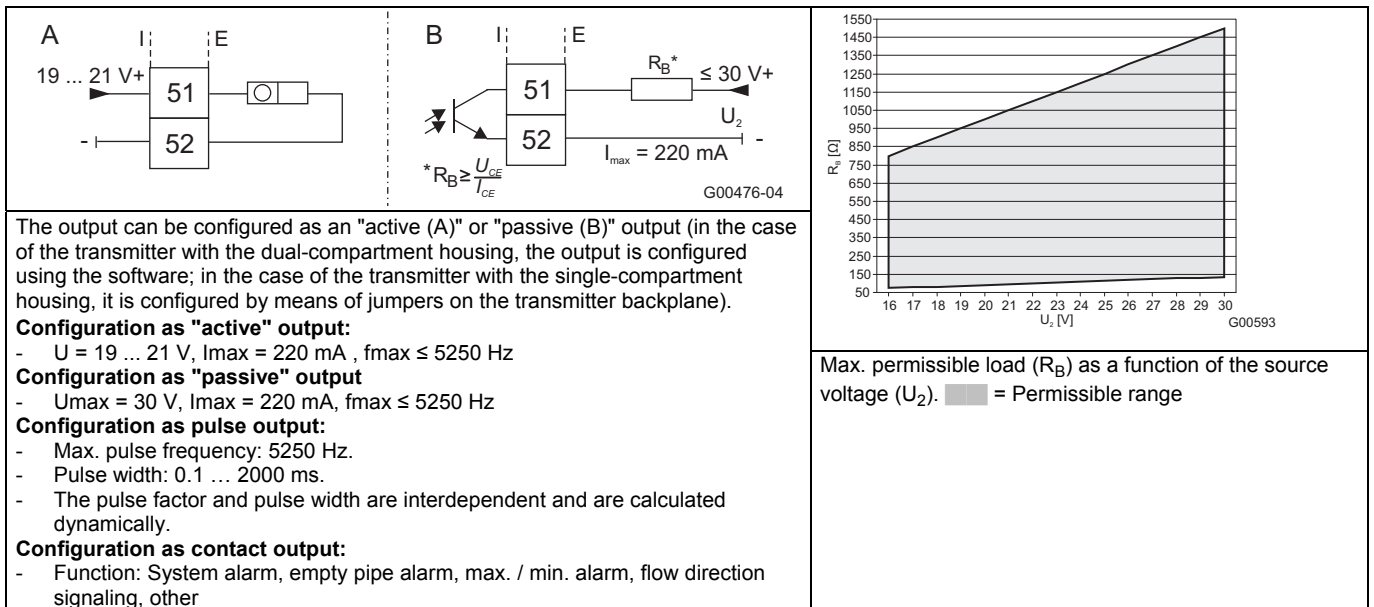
A I E

19 ... 21 V+

51

-

52

B I E

$R_B$*

≤ 30 V+

51

$U_2$

52

-

$I_{max}$ = 220 mA

$^*R_B \geq \frac{U_{CE}}{I_{CE}}$

G00476-04

The output can be configured as an "active (A)" or "passive (B)" output (in the case of the transmitter with the dual-compartment housing, the output is configured using the software; in the case of the transmitter with the single-compartment housing, it is configured by means of jumpers on the transmitter backplane).

**Configuration as "active" output:**
- U = 19 ... 21 V, Imax = 220 mA , fmax ≤ 5250 Hz

**Configuration as "passive" output**
- Umax = 30 V, Imax = 220 mA, fmax ≤ 5250 Hz

**Configuration as pulse output:**
- Max. pulse frequency: 5250 Hz.
- Pulse width: 0.1 … 2000 ms.
- The pulse factor and pulse width are interdependent and are calculated dynamically.

**Configuration as contact output:**
- Function: System alarm, empty pipe alarm, max. / min. alarm, flow direction signaling, other

1550
1450
1350
1250
1150
1050
950
850
750
650
550
450
350
250
150
50

$R_B$ [Ω]

16 17 18 19 20 21 22 23 24 25 26 27 28 29 30

$U_2$ [V]

G00593

Max. permissible load ($R_B$) as a function of the source voltage ($U_2$). = Permissible range